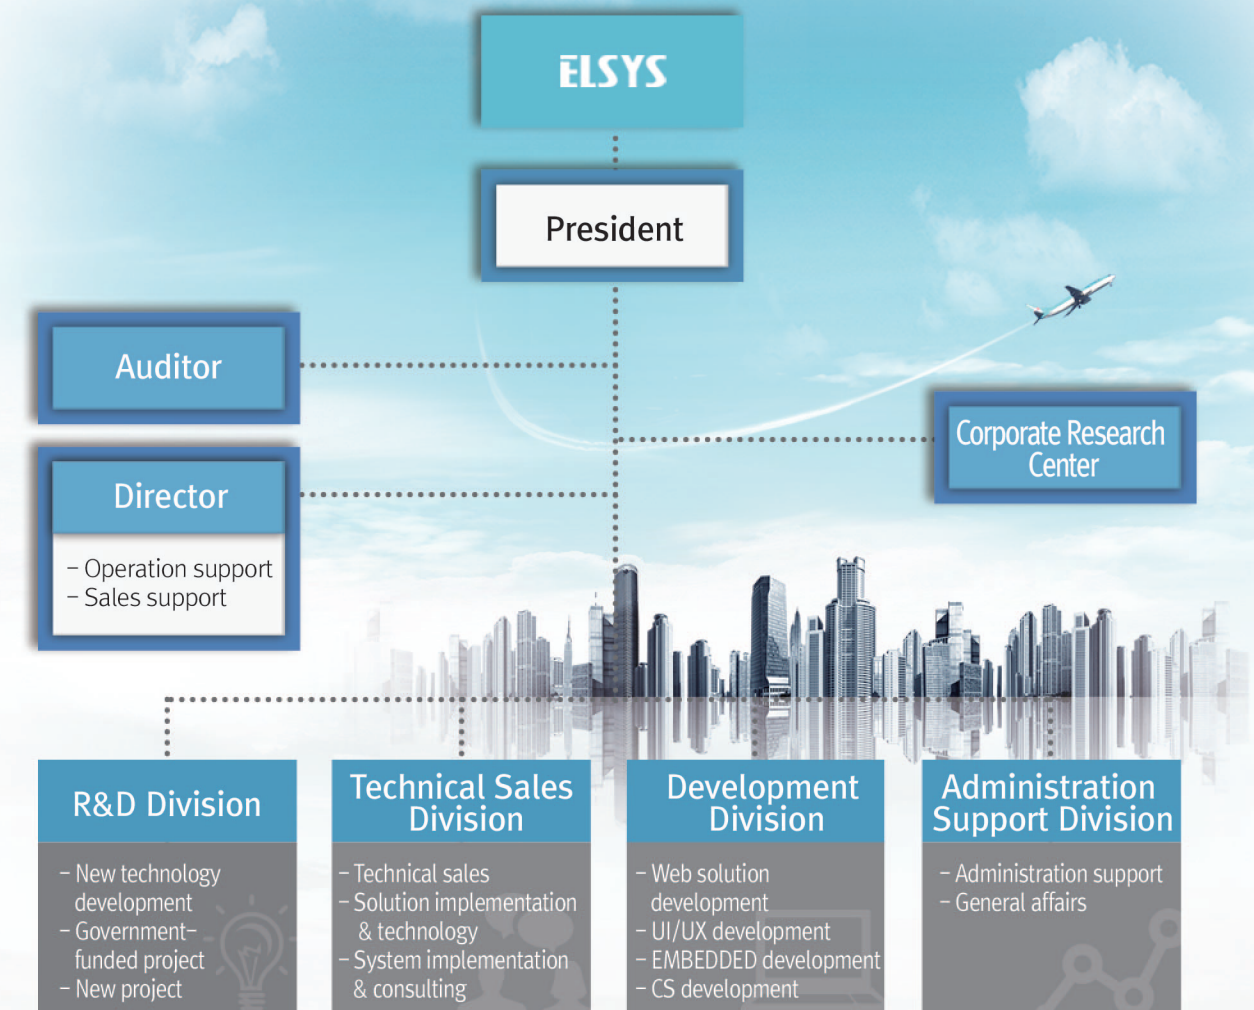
ELSYS

President

Auditor

Director

– Operation support
– Sales support

Corporate Research Center

R&D Division

– New technology development
– Government-funded project
– New project

Technical Sales Division

– Technical sales
– Solution implementation & technology
– System implementation & consulting

Development Division

– Web solution development
– UI/UX development
– EMBEDDED development
– CS development

Administration Support Division

– Administration support
– General affairs